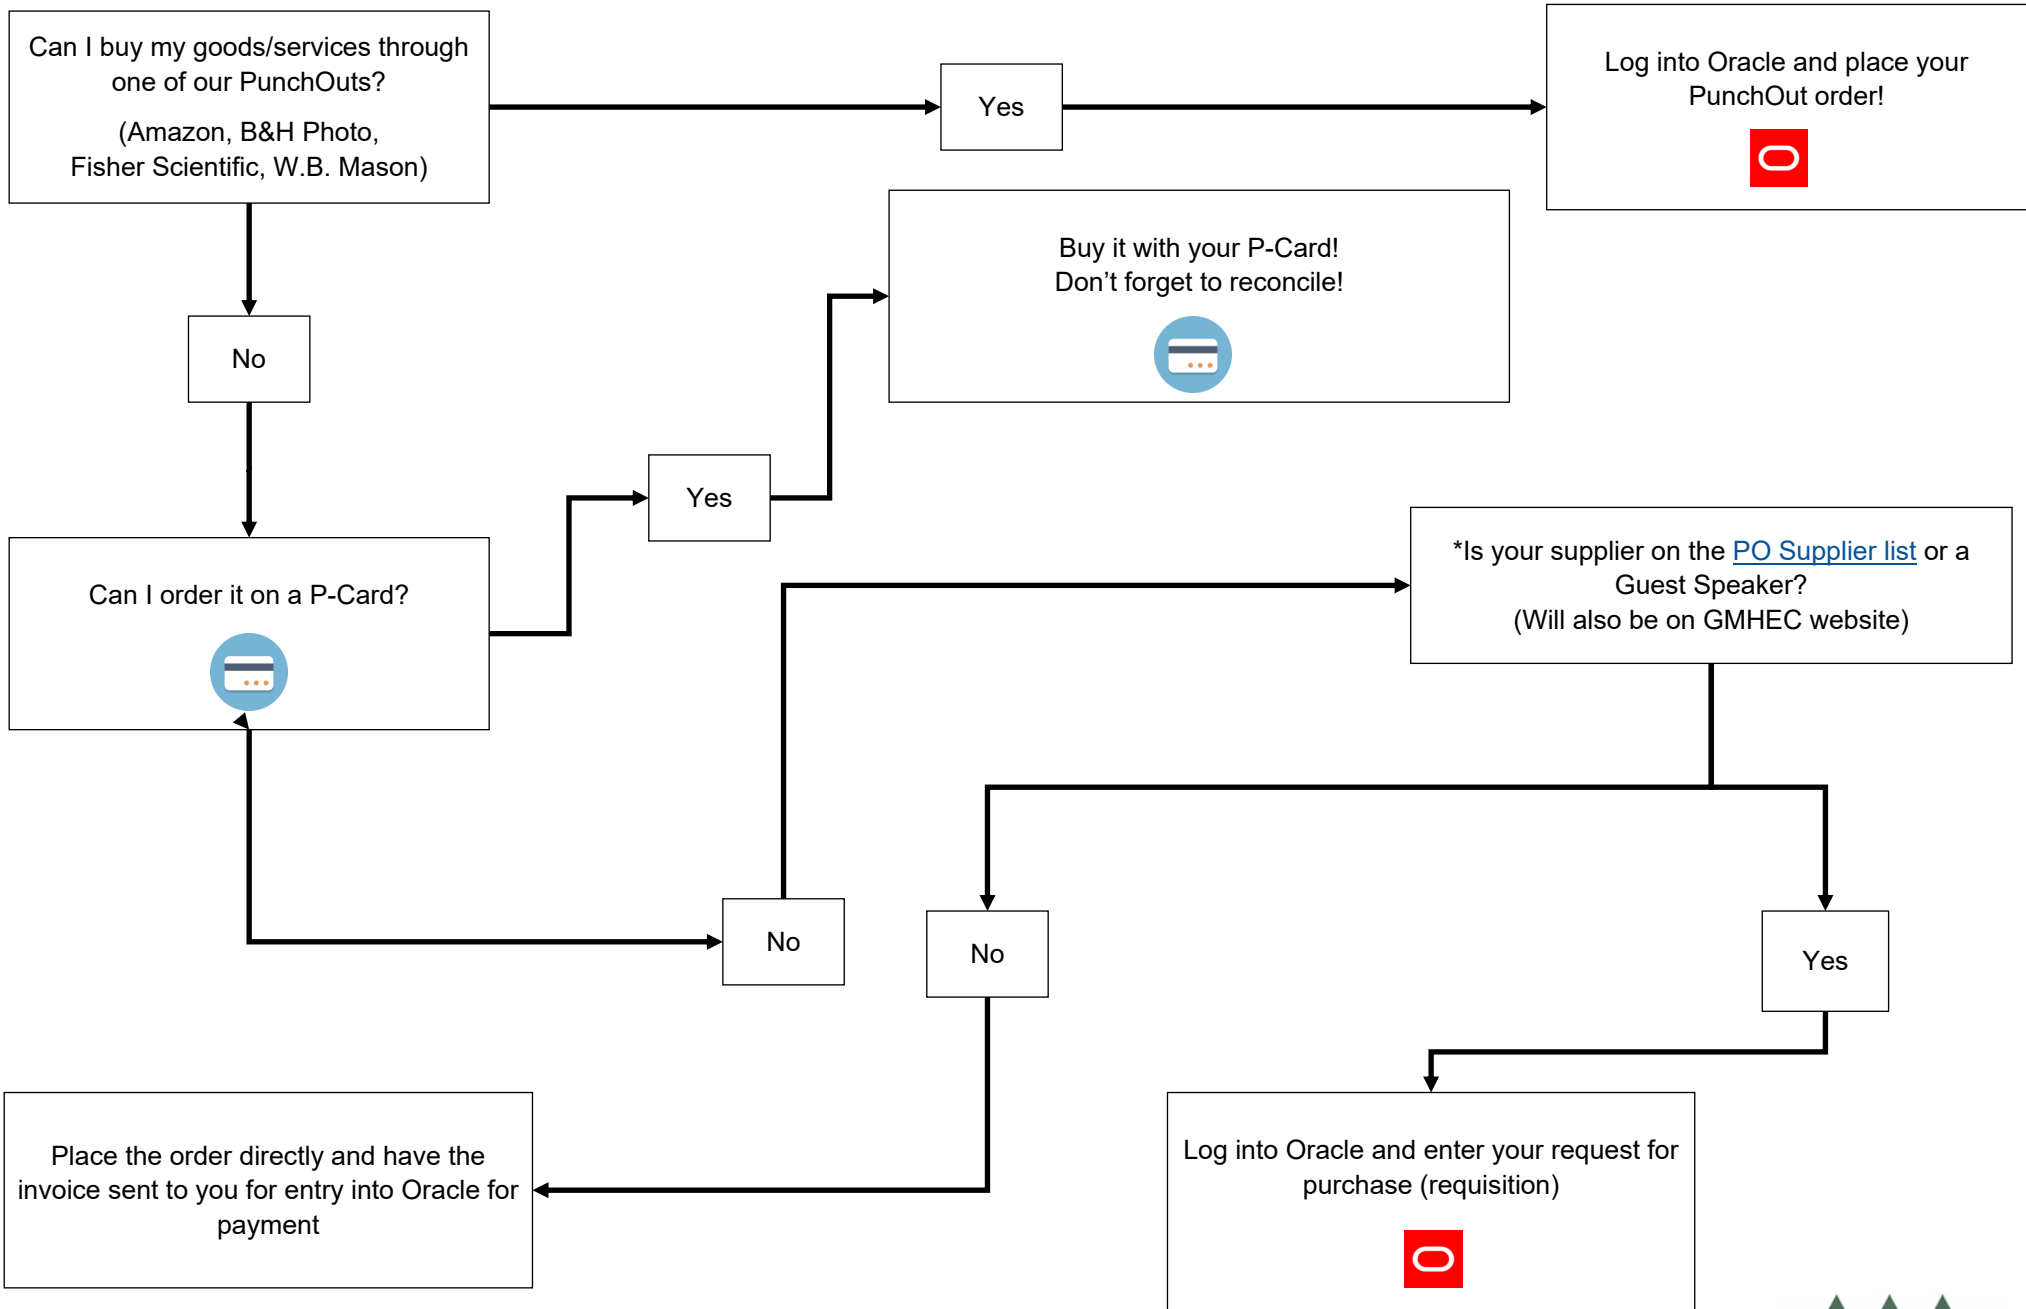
Can I buy my goods/services through one of our PunchOuts?

(Amazon, B&H Photo, Fisher Scientific, W.B. Mason)

Yes

Log into Oracle and place your PunchOut order!

Buy it with your P-Card! Don't forget to reconcile!

No

Yes

Can I order it on a P-Card?

*Is your supplier on the PO Supplier list or a Guest Speaker? (Will also be on GMHEC website)

No

No

Yes

Place the order directly and have the invoice sent to you for entry into Oracle for payment

Log into Oracle and enter your request for purchase (requisition)